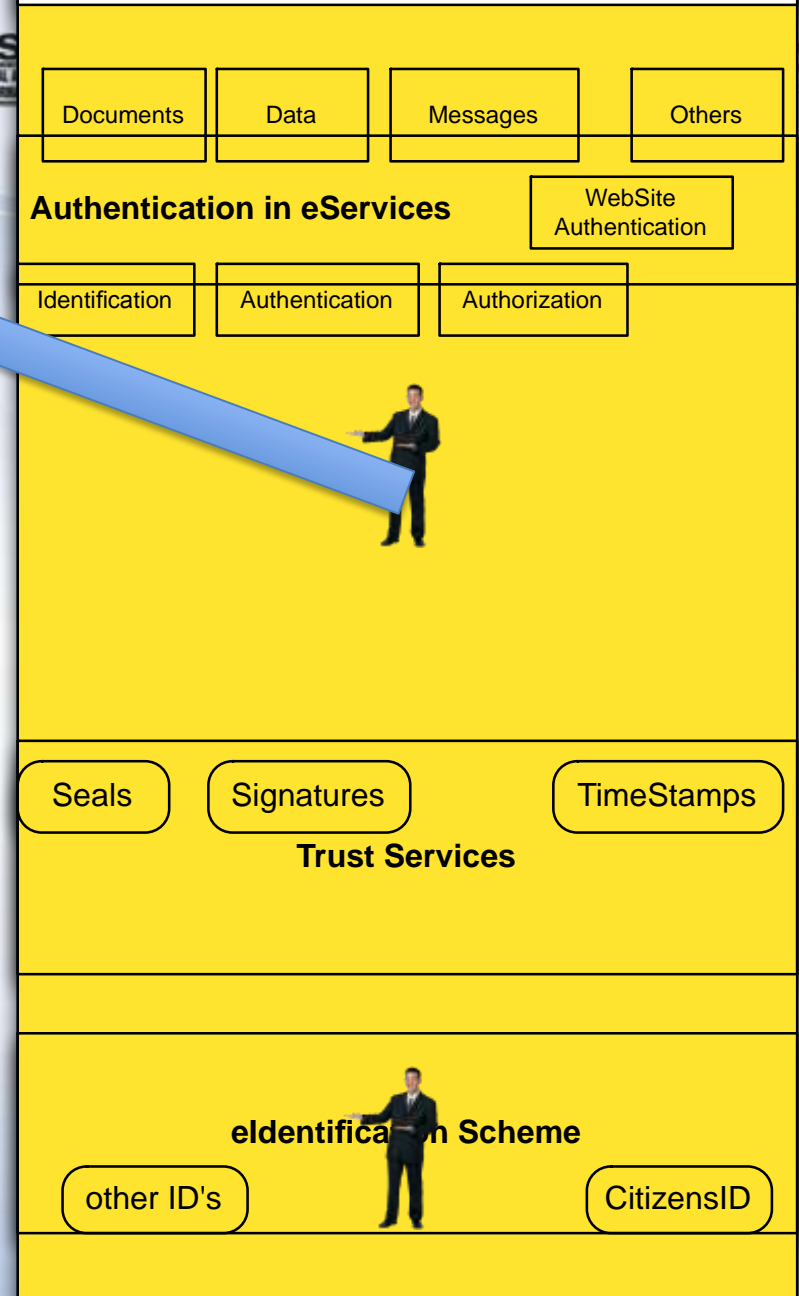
Documents

Data

Messages

Others

Authentication in eServices

WebSite Authentication

Identification

Authentication

Authorization

Seals

Signatures

TimeStamps

Trust Services

eIdentifica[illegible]n Scheme

other ID's

CitizensID